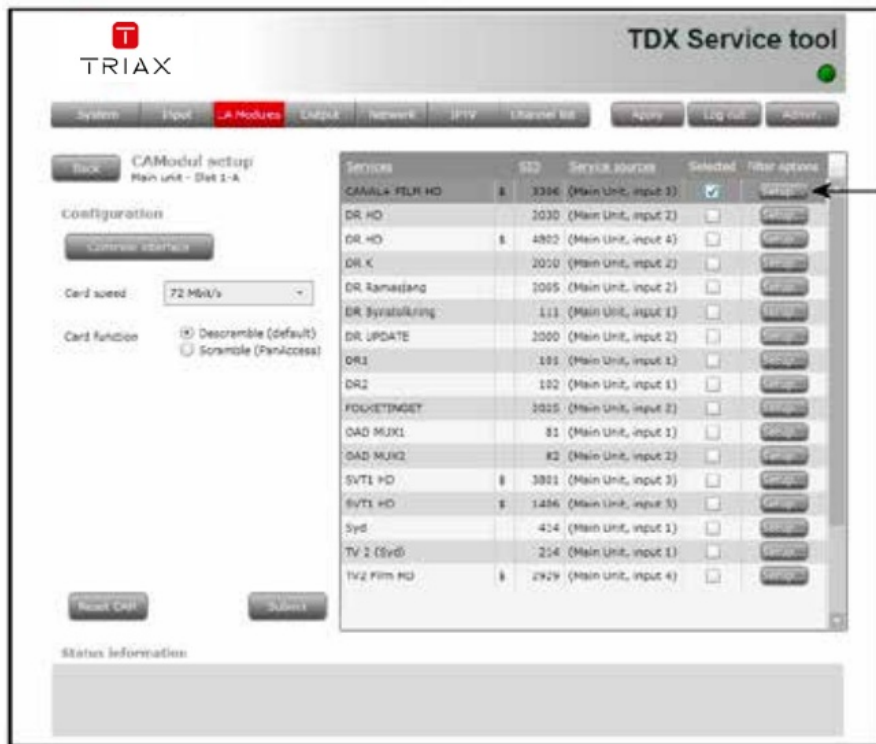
TRIAX

TDX Service tool

System | Input | CA Modules | Output | Network | IPTV | Channel list | Apply | Log out | Admin

Back

CAModul setup
Main unit - Slot 1-A

Configuration

Common interface

Card speed: 72 Mbit/s

Card function: Descramble (default)
Scramble (PanAccess)

| Services | | SID | Service sources | Selected | Filter options |
|---|---|---|---|---|---|
| CANAL+ FILM HD | $ | 3306 | (Main Unit, input 3) | ☑ | Setup |
| DR HD | | 2030 | (Main Unit, input 2) | ☐ | Setup |
| DR HD | $ | 4802 | (Main Unit, input 4) | ☐ | Setup |
| DR K | | 2010 | (Main Unit, input 2) | ☐ | Setup |
| DR Ramasjang | | 2005 | (Main Unit, input 2) | ☐ | Setup |
| DR Synstolkning | | 111 | (Main Unit, input 1) | ☐ | Setup |
| DR UPDATE | | 2000 | (Main Unit, input 2) | ☐ | Setup |
| DR1 | | 101 | (Main Unit, input 1) | ☐ | Setup |
| DR2 | | 102 | (Main Unit, input 1) | ☐ | Setup |
| FOLKETINGET | | 2015 | (Main Unit, input 2) | ☐ | Setup |
| OAD MUX1 | | 81 | (Main Unit, input 1) | ☐ | Setup |
| OAD MUX2 | | 82 | (Main Unit, input 2) | ☐ | Setup |
| SVT1 HD | $ | 3801 | (Main Unit, input 3) | ☐ | Setup |
| SVT1 HD | $ | 1406 | (Main Unit, input 3) | ☐ | Setup |
| Syd | | 414 | (Main Unit, input 1) | ☐ | Setup |
| TV 2 (Syd) | | 214 | (Main Unit, input 1) | ☐ | Setup |
| TV2 Film HD | $ | 2929 | (Main Unit, input 4) | ☐ | Setup |

Reset CAM

Submit

Status information